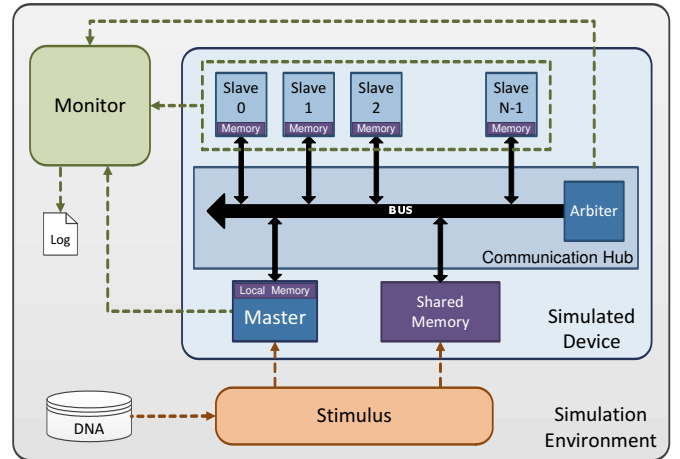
Monitor

Log

Slave 0
Memory

Slave 1
Memory

Slave 2
Memory

Slave N-1
Memory

BUS

Arbiter

Communication Hub

Local Memory
Master

Shared Memory

Simulated Device

DNA

Stimulus

Simulation Environment